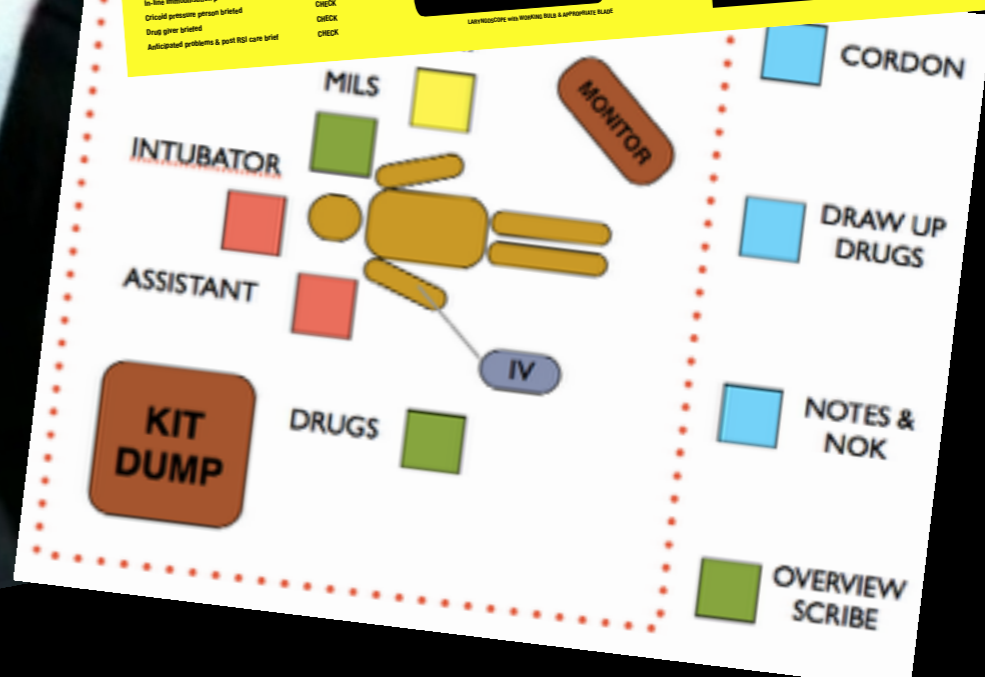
In-line immobilisation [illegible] CHECK
Cricoid pressure person briefed CHECK
Drug giver briefed CHECK
Anticipated problems & post RSI care brief CHECK

LARYNGOSCOPE with WORKING BULB & APPROPRIATE BLADE

MILS

MONITOR

INTUBATOR

ASSISTANT

IV

KIT DUMP

DRUGS

CORDON

DRAW UP DRUGS

NOTES & NOK

OVERVIEW SCRIBE